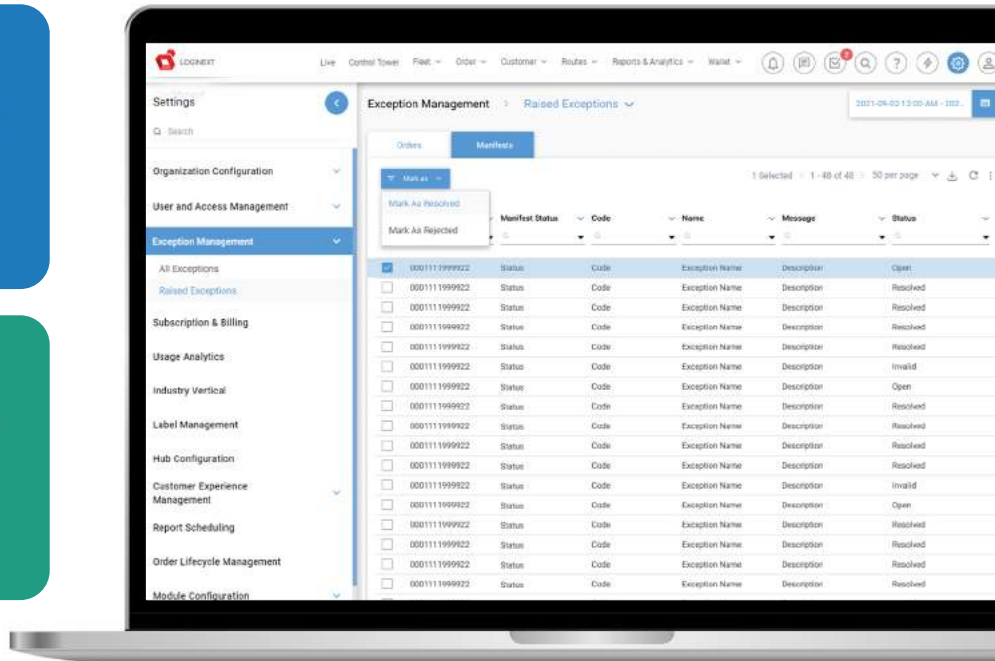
LOGINEXT

Live Control Tower Fleet Order Customer Routes Reports & Analytics Wallet

Settings

Search

Organization Configuration

User and Access Management

Exception Management

All Exceptions

Raised Exceptions

Subscription & Billing

Usage Analytics

Industry Vertical

Label Management

Hub Configuration

Customer Experience Management

Report Scheduling

Order Lifecycle Management

Module Configuration

Exception Management > Raised Exceptions

2021-09-03 12:00 AM - 202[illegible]

Orders Manifests

Mark as

1 Selected 1 - 48 of 48 50 per page

Mark As Resolved

Mark As Rejected

| | Manifest Status | Code | Name | Message | Status |
|---|---|---|---|---|---|
| 0001111999922 | Status | Code | Exception Name | Description | Open |
| 0001111999922 | Status | Code | Exception Name | Description | Resolved |
| 0001111999922 | Status | Code | Exception Name | Description | Resolved |
| 0001111999922 | Status | Code | Exception Name | Description | Resolved |
| 0001111999922 | Status | Code | Exception Name | Description | Resolved |
| 0001111999922 | Status | Code | Exception Name | Description | Invalid |
| 0001111999922 | Status | Code | Exception Name | Description | Open |
| 0001111999922 | Status | Code | Exception Name | Description | Resolved |
| 0001111999922 | Status | Code | Exception Name | Description | Resolved |
| 0001111999922 | Status | Code | Exception Name | Description | Resolved |
| 0001111999922 | Status | Code | Exception Name | Description | Resolved |
| 0001111999922 | Status | Code | Exception Name | Description | Invalid |
| 0001111999922 | Status | Code | Exception Name | Description | Open |
| 0001111999922 | Status | Code | Exception Name | Description | Resolved |
| 0001111999922 | Status | Code | Exception Name | Description | Resolved |
| 0001111999922 | Status | Code | Exception Name | Description | Resolved |
| 0001111999922 | Status | Code | Exception Name | Description | Resolved |